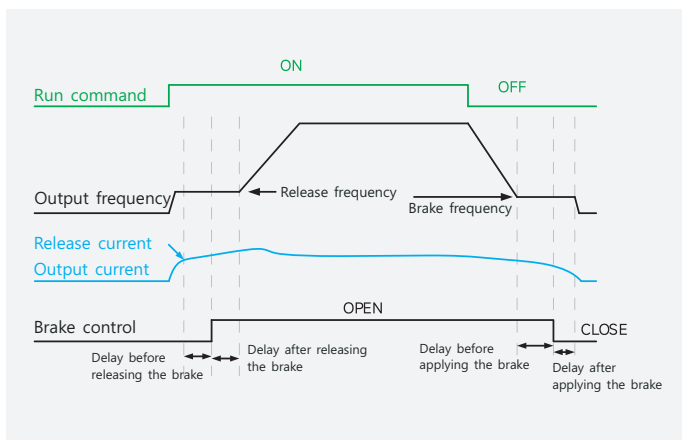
ON

Run command

OFF

Output frequency

Release frequency

Brake frequency

Release current

Output current

OPEN

Brake control

CLOSE

Delay before releasing the brake

Delay after releasing the brake

Delay before applying the brake

Delay after applying the brake